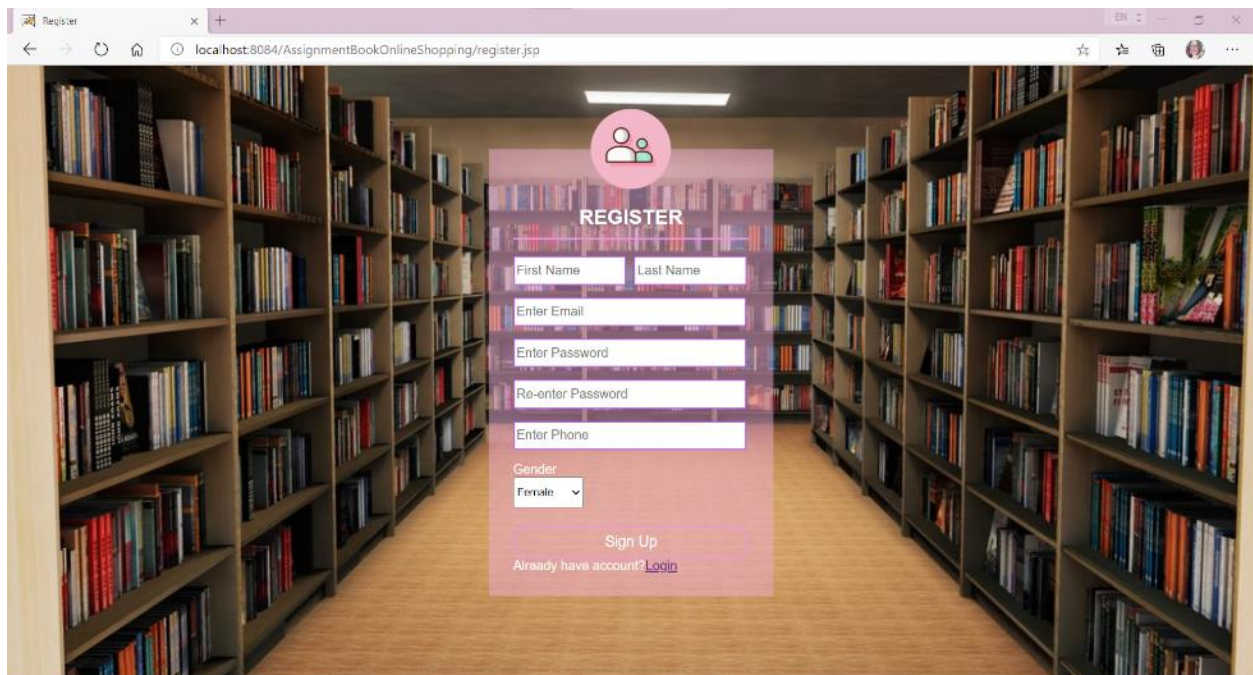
Register
localhost:8084/AssignmentBookOnlineShopping/register.jsp

REGISTER

First Name
Last Name
Enter Email
Enter Password
Re-enter Password
Enter Phone
Gender
Female

Sign Up
Already have account?Login